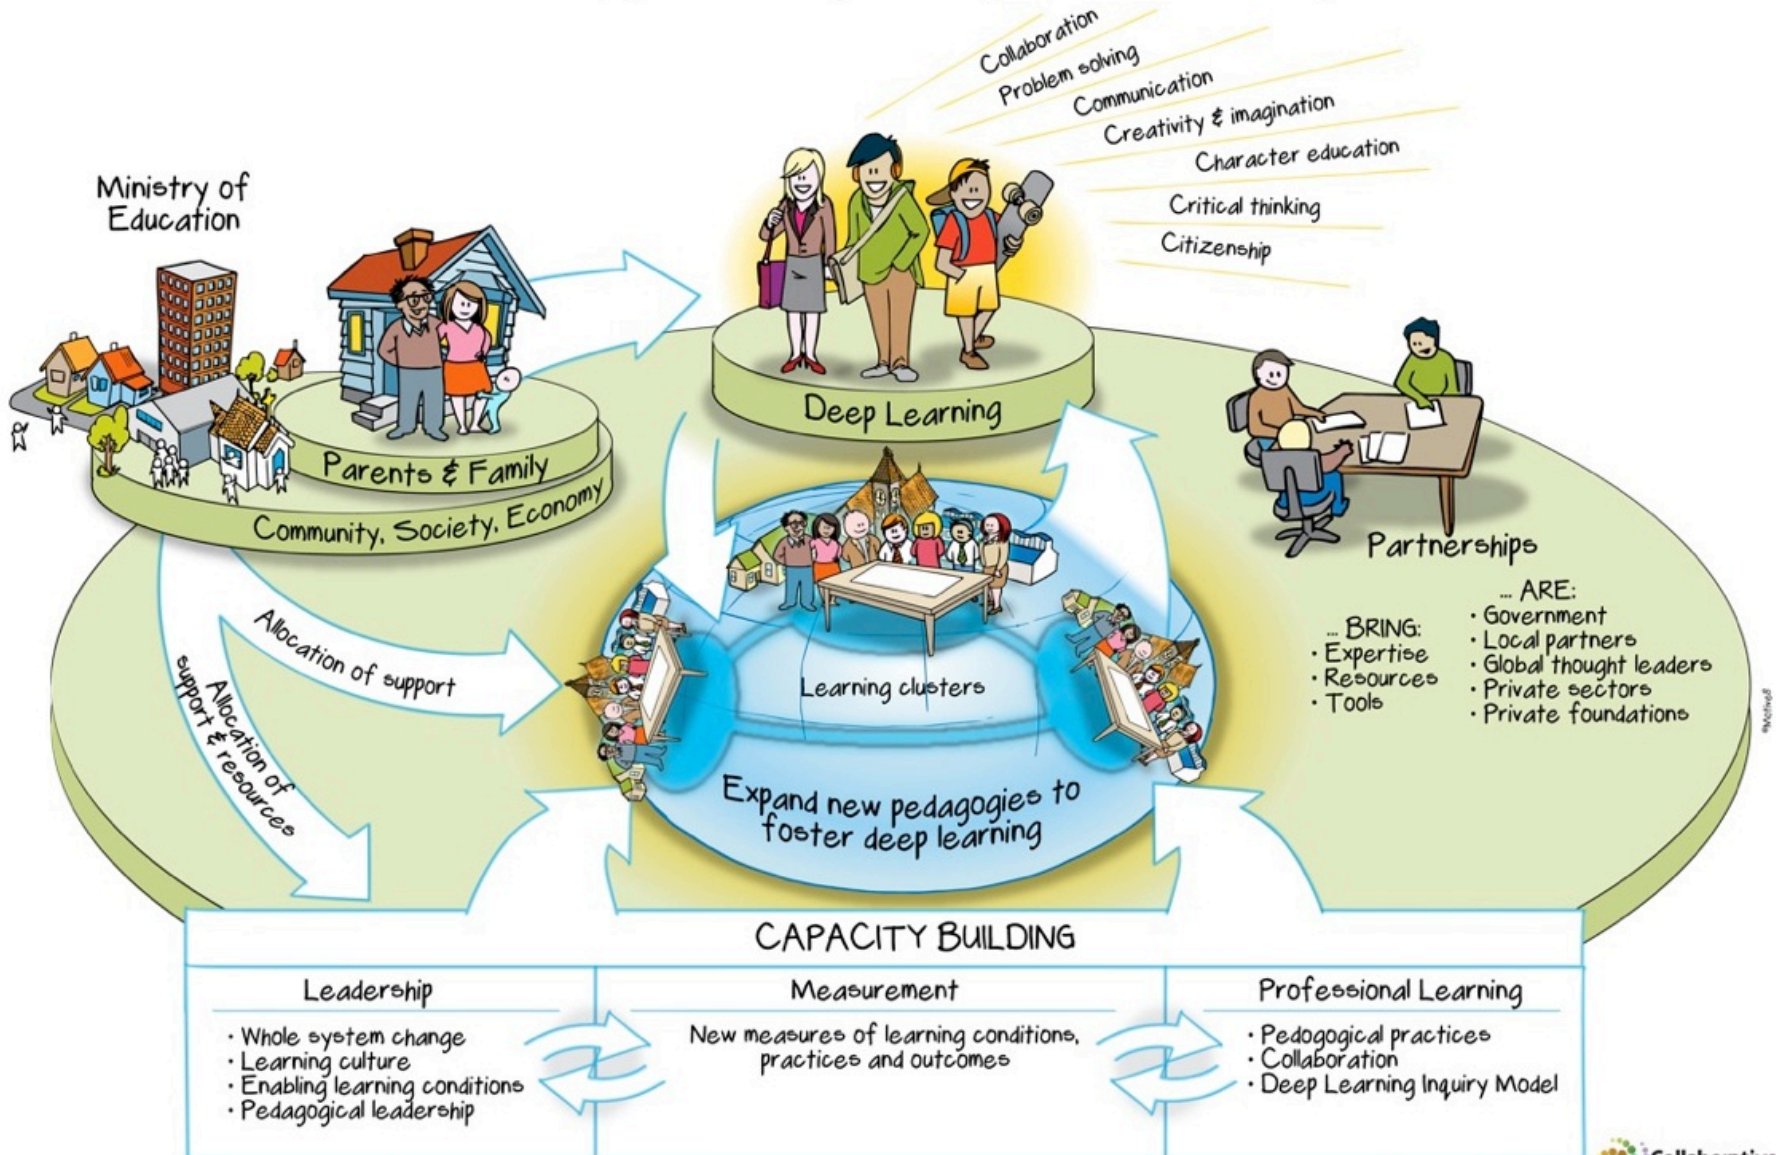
Collaboration
Problem solving
Communication
Creativity & imagination
Character education
Critical thinking
Citizenship

Ministry of Education

Deep Learning

Parents & Family

Community, Society, Economy

Partnerships

... BRING:
· Expertise
· Resources
· Tools

... ARE:
· Government
· Local partners
· Global thought leaders
· Private sectors
· Private foundations

Allocation of support

Allocation of support & resources

Learning clusters

Expand new pedagogies to foster deep learning

CAPACITY BUILDING

| Leadership | Measurement | Professional Learning |
|---|---|---|
| · Whole system change · Learning culture · Enabling learning conditions · Pedagogical leadership | New measures of learning conditions, practices and outcomes | · Pedogogical practices · Collaboration · Deep Learning Inquiry Model |

Collaborative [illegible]